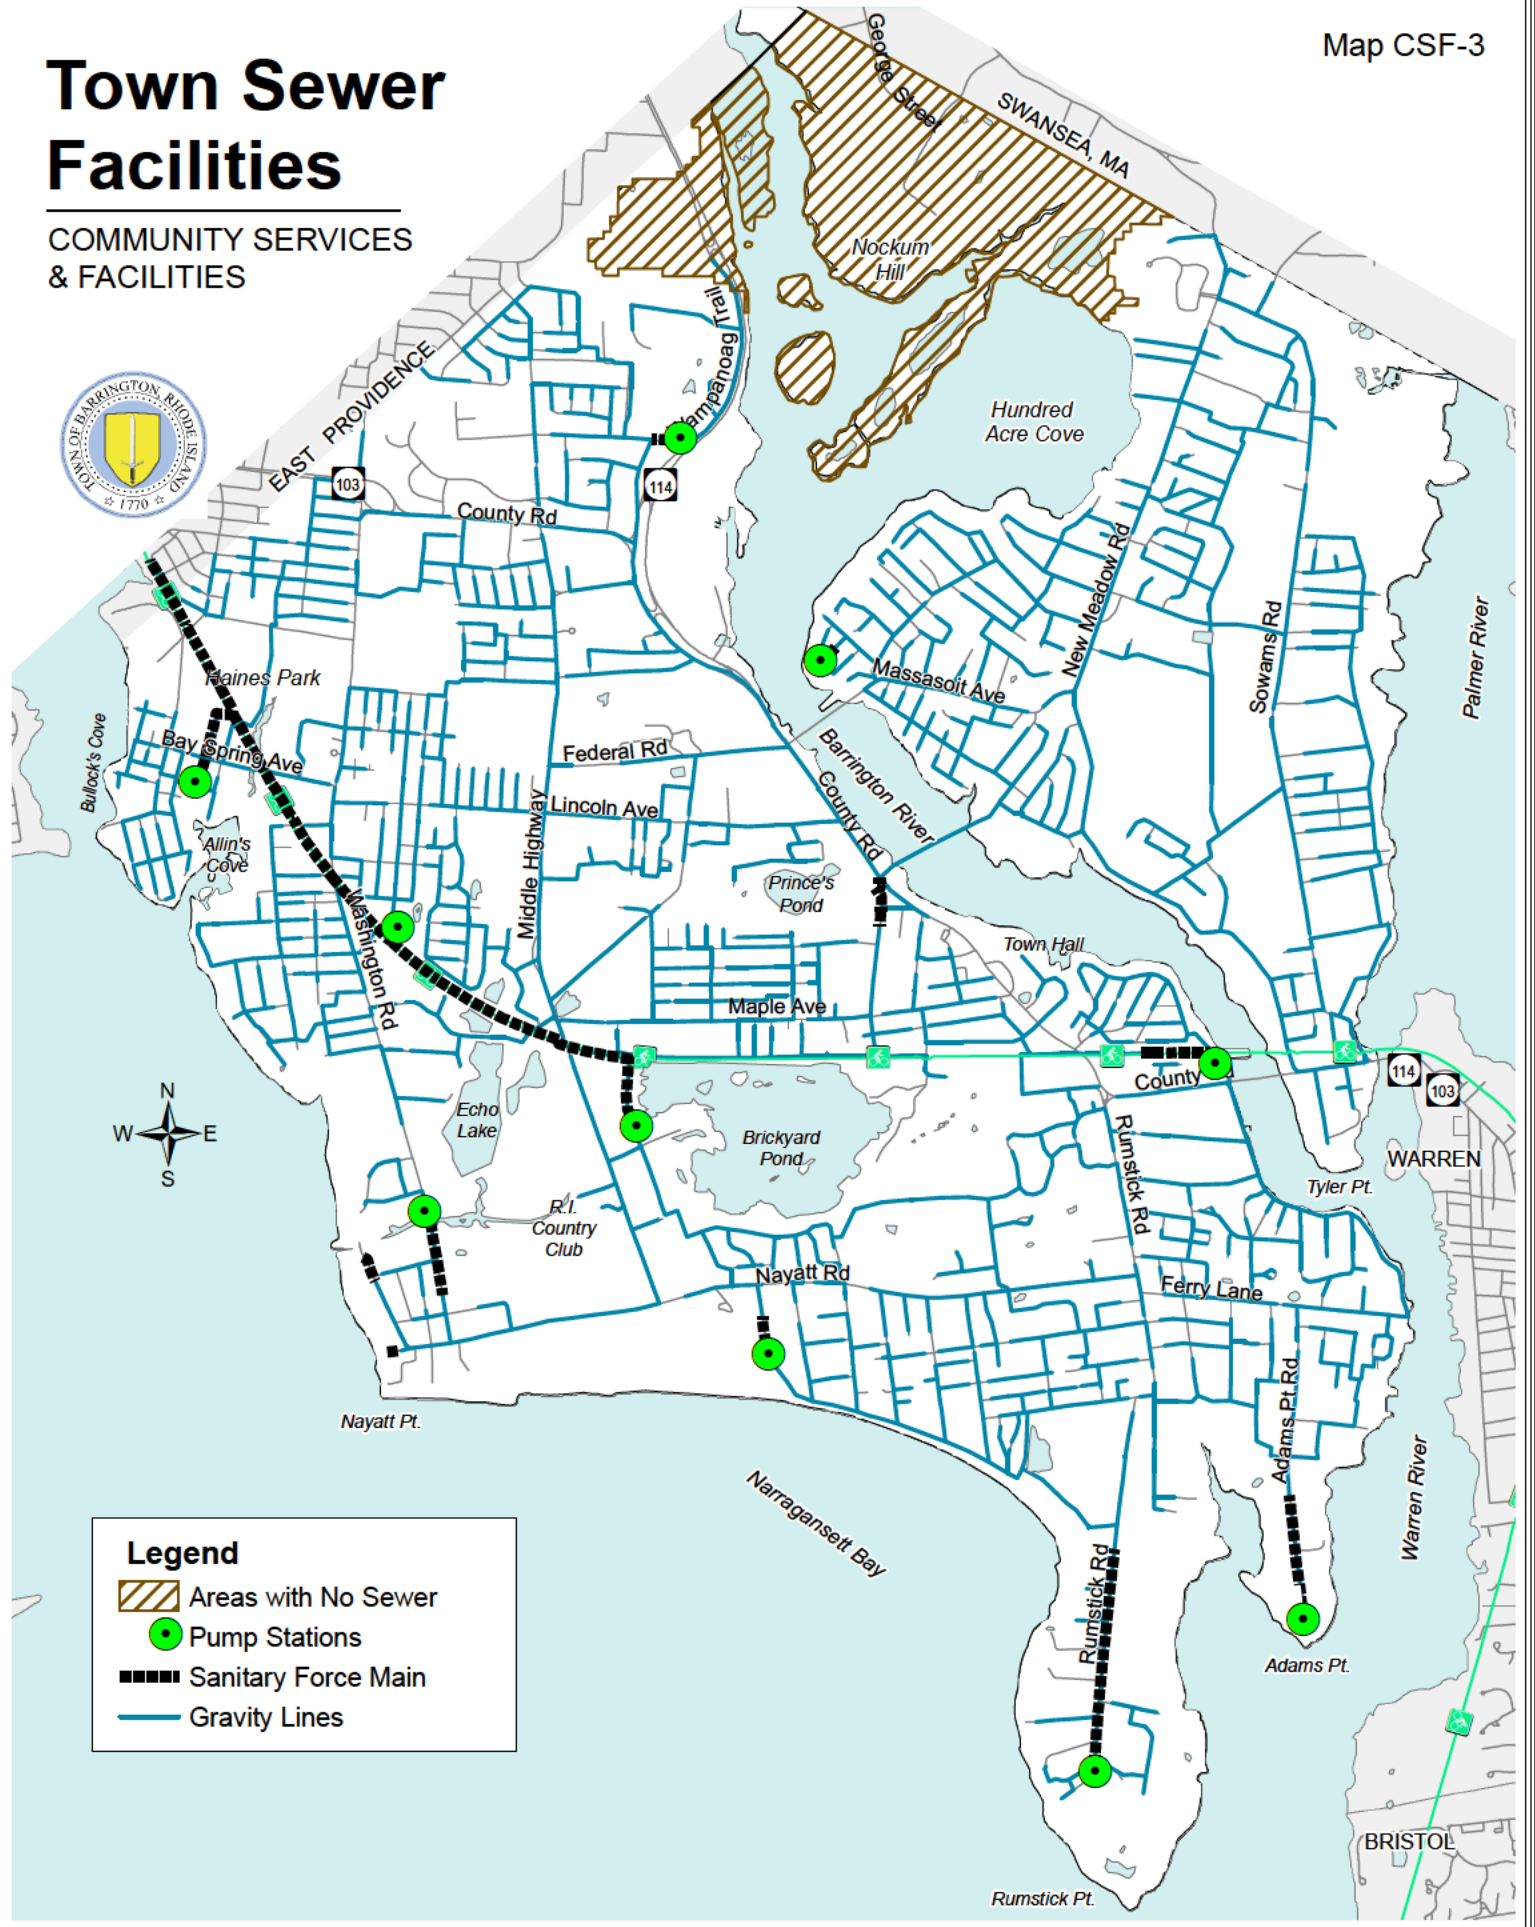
Town Sewer Facilities

COMMUNITY SERVICES & FACILITIES

Map CSF-3

TOWN OF BARRINGTON RHODE ISLAND 1770

George Street
SWANSEA, MA
Nockum Hill
Wampanoag Trail
Hundred Acre Cove
EAST PROVIDENCE
103
114
County Rd
New Meadow Rd
Sowams Rd
Palmer River
Massasoit Ave
Haines Park
Bullock's Cove
Bay Spring Ave
Federal Rd
Barrington River
County Rd
Lincoln Ave
Middle Highway
Allin's Cove
Prince's Pond
Washington Rd
Town Hall
Maple Ave
County
114
103
Echo Lake
Brickyard Pond
WARREN
Tyler Pt.
Rumstick Rd
R.I. Country Club
Nayatt Rd
Ferry Lane
Adams Pt Rd
Nayatt Pt.
Narragansett Bay
Warren River
Rumstick Rd
Adams Pt.
BRISTOL
Rumstick Pt.

N
W
E
S

Legend
Areas with No Sewer
Pump Stations
Sanitary Force Main
Gravity Lines